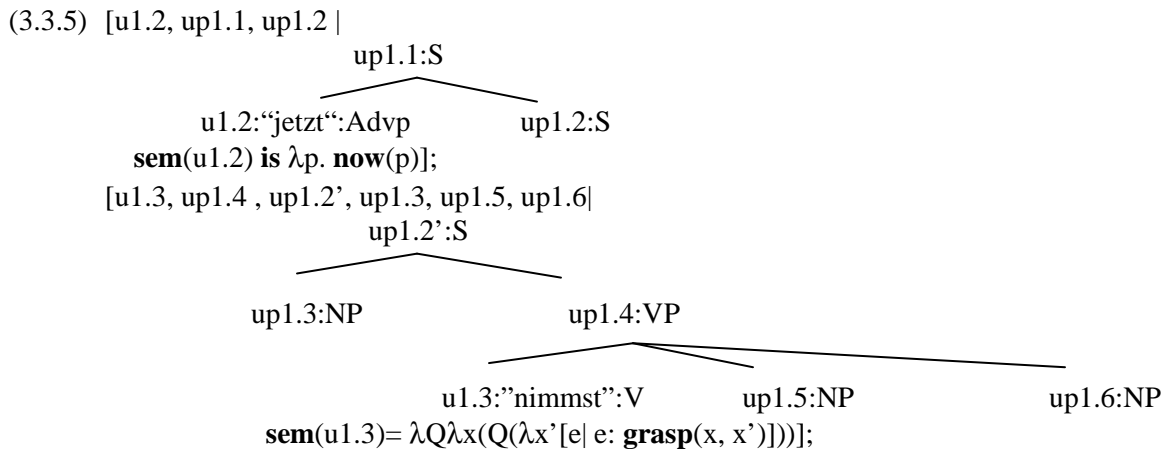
(3.3.5) [u1.2, up1.1, up1.2 |

up1.1:S

u1.2:“jetzt“:Advp up1.2:S

**sem**(u1.2) **is** $\lambda$p. **now**(p)];

[u1.3, up1.4 , up1.2’, up1.3, up1.5, up1.6|

up1.2’:S

up1.3:NP up1.4:VP

u1.3:”nimmst”:V up1.5:NP up1.6:NP

**sem**(u1.3)= $\lambda$Q$\lambda$x(Q($\lambda$x’[e| e: **grasp**(x, x’)]))];